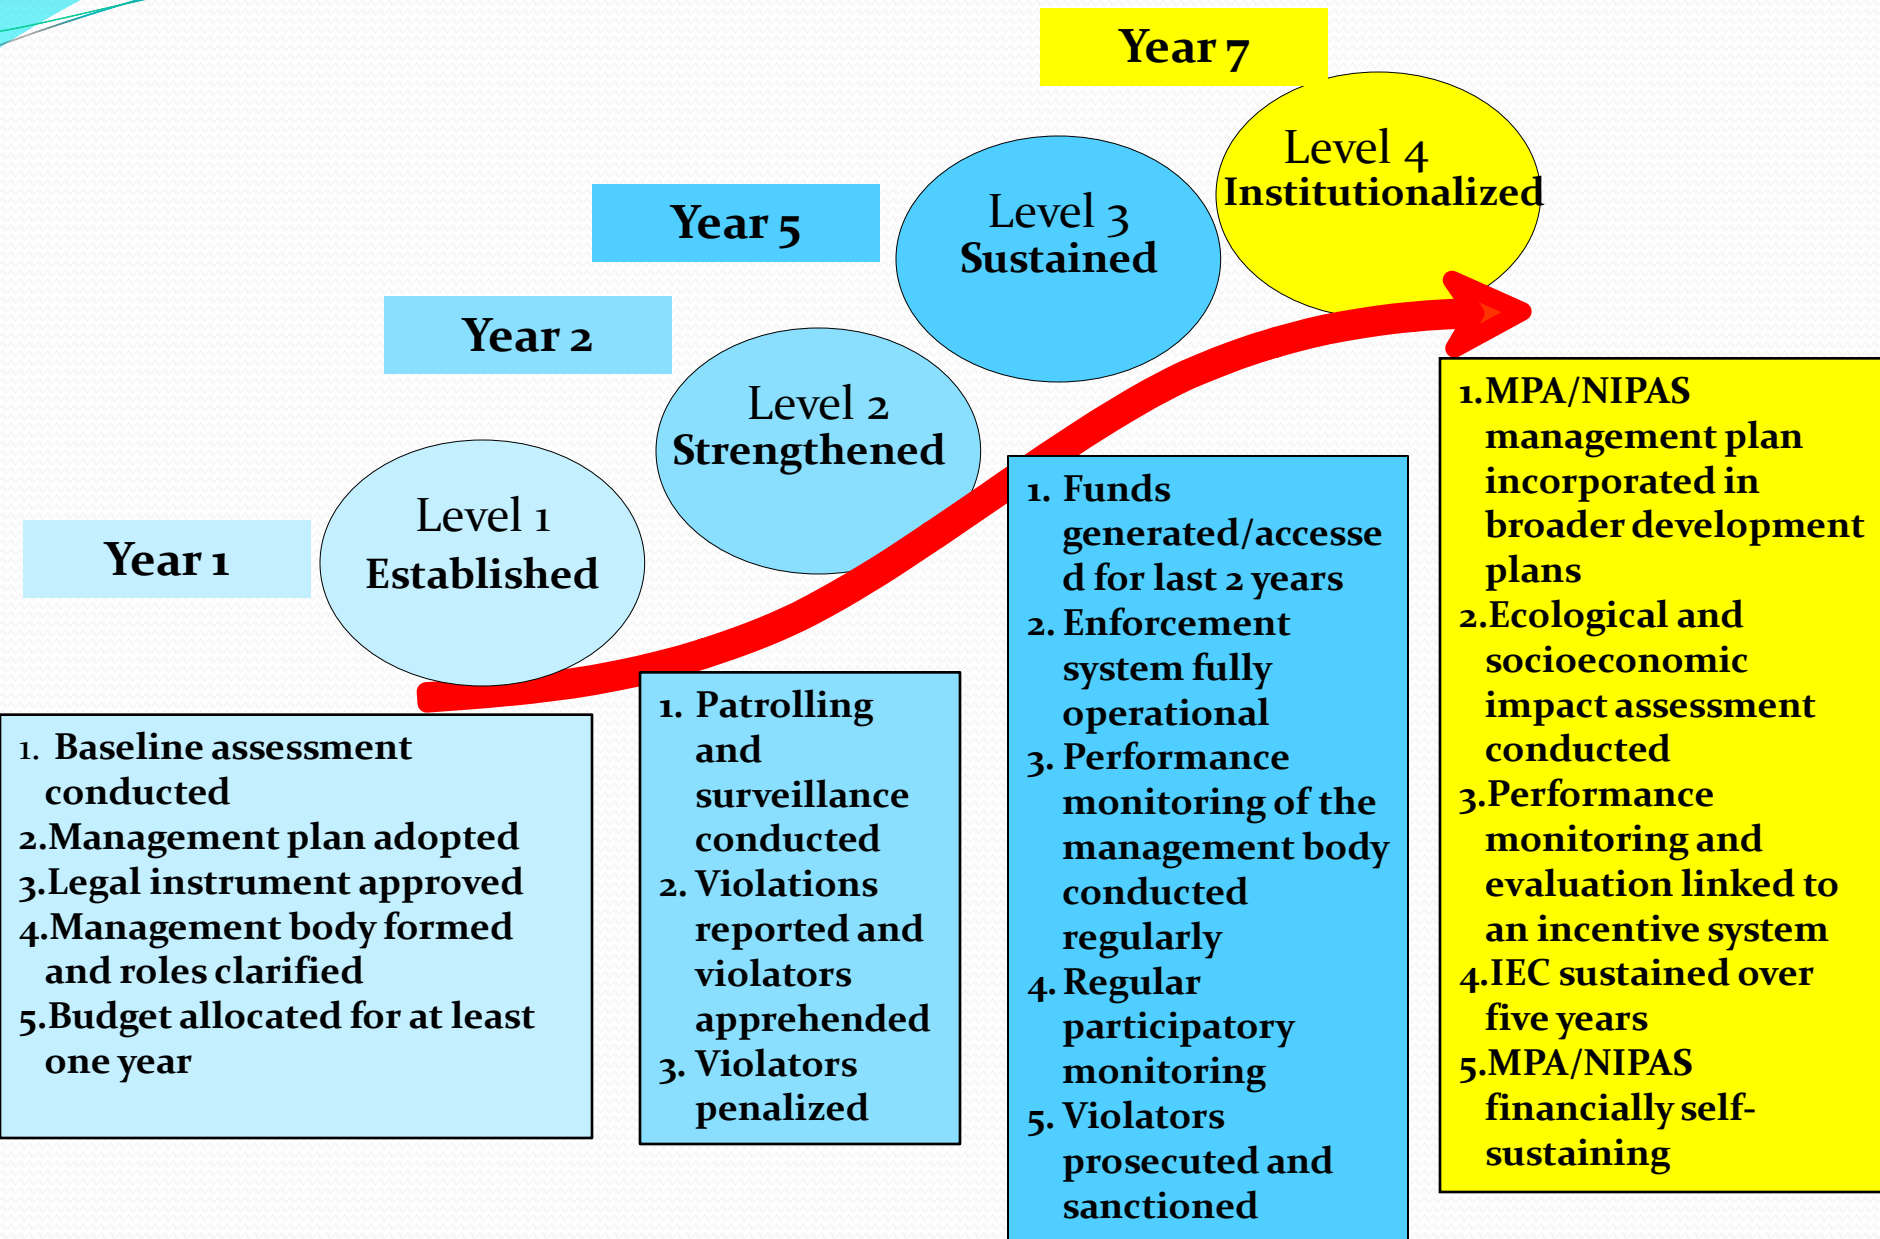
Year 7

Level 4
Institutionalized

Year 5

Level 3
Sustained

Year 2

Level 2
Strengthened

Year 1

Level 1
Established

1. Baseline assessment conducted
2. Management plan adopted
3. Legal instrument approved
4. Management body formed and roles clarified
5. Budget allocated for at least one year

1. Patrolling and surveillance conducted
2. Violations reported and violators apprehended
3. Violators penalized

1. Funds generated/accessed for last 2 years
2. Enforcement system fully operational
3. Performance monitoring of the management body conducted regularly
4. Regular participatory monitoring
5. Violators prosecuted and sanctioned

1. MPA/NIPAS management plan incorporated in broader development plans
2. Ecological and socioeconomic impact assessment conducted
3. Performance monitoring and evaluation linked to an incentive system
4. IEC sustained over five years
5. MPA/NIPAS financially self-sustaining